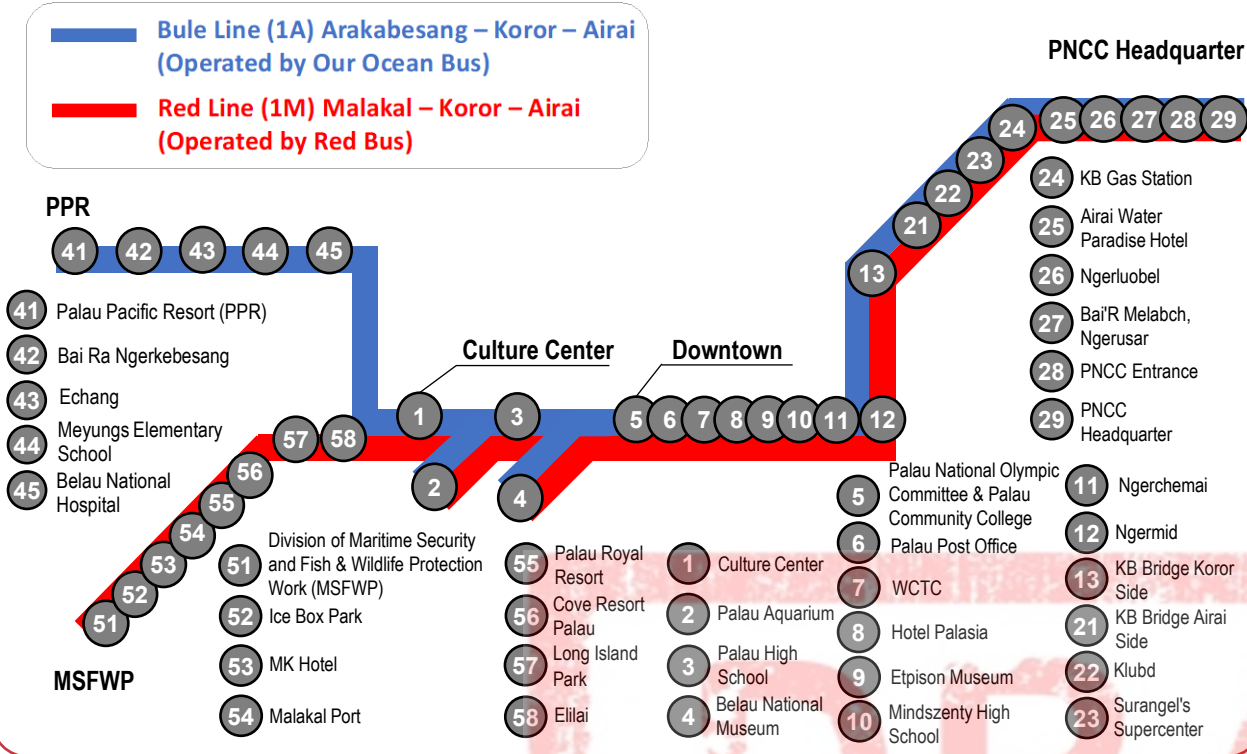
Bule Line (1A) Arakabesang – Koror – Airai
(Operated by Our Ocean Bus)

Red Line (1M) Malakal – Koror – Airai
(Operated by Red Bus)

PNCC Headquarter

PPR

41 42 43 44 45

41 Palau Pacific Resort (PPR)
42 Bai Ra Ngerkebesang
43 Echang
44 Meyungs Elementary School
45 Belau National Hospital

Culture Center

Downtown

1 3 5 6 7 8 9 10 11 12

2 4

57 58

56 55 54 53 52 51

MSFWP

13 21 22 23 24 25 26 27 28 29

24 KB Gas Station
25 Airai Water Paradise Hotel
26 Ngerluobel
27 Bai'R Melabch, Ngerusar
28 PNCC Entrance
29 PNCC Headquarter

51 Division of Maritime Security and Fish & Wildlife Protection Work (MSFWP)
52 Ice Box Park
53 MK Hotel
54 Malakal Port

55 Palau Royal Resort
56 Cove Resort Palau
57 Long Island Park
58 Elilai

1 Culture Center
2 Palau Aquarium
3 Palau High School
4 Belau National Museum

5 Palau National Olympic Committee & Palau Community College
6 Palau Post Office
7 WCTC
8 Hotel Palasia
9 Etpison Museum
10 Mindszenty High School

11 Ngerchemai
12 Ngermid
13 KB Bridge Koror Side
21 KB Bridge Airai Side
22 Klubd
23 Surangel's Supercenter